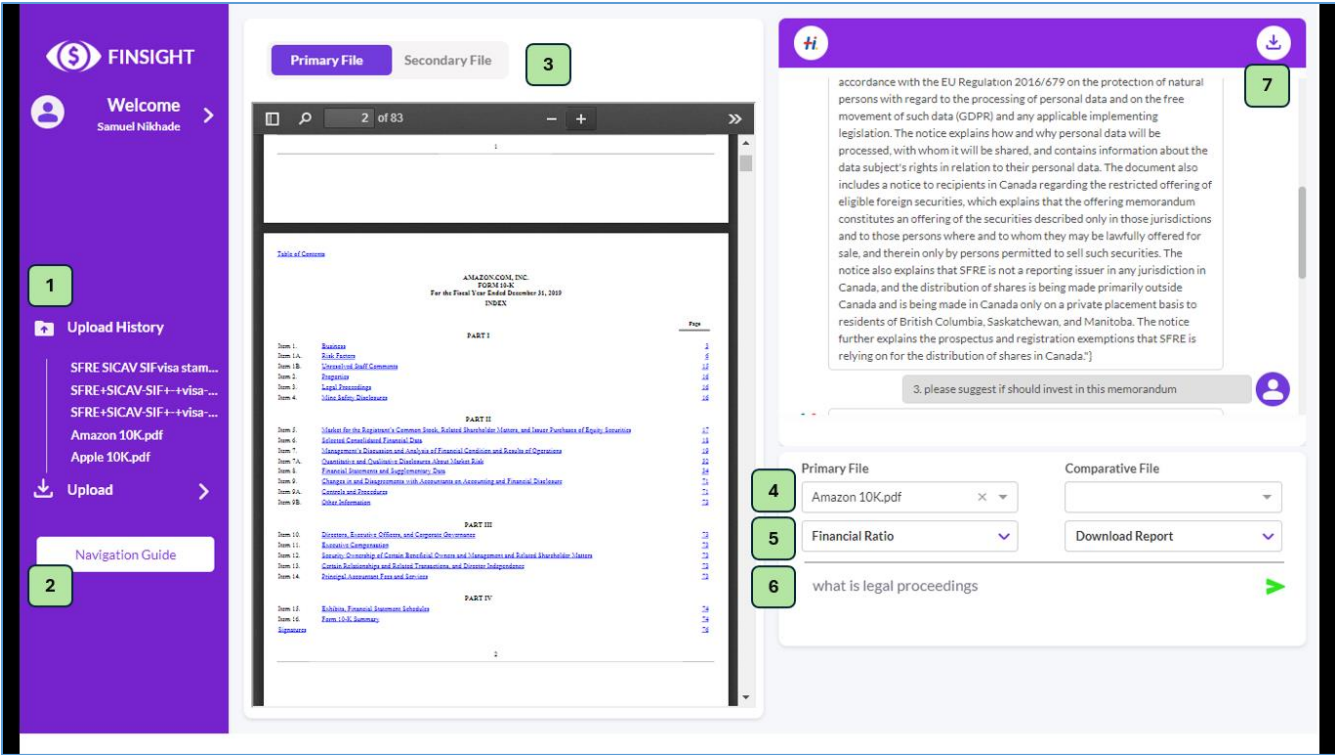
FINSIGHT

Welcome
Samuel Nikhade

1

Upload History

SFRE SICAV SIFvisa stam...
SFRE+SICAV-SIF+-+visa-...
SFRE+SICAV-SIF+-+visa-...
Amazon 10K.pdf
Apple 10K.pdf

Upload

Navigation Guide

2

Primary File | Secondary File

3

2 of 83

1

Table of Contents

AMAZON.COM, INC.
FORM 10-K
For the Fiscal Year Ended December 31, 2019
INDEX

Page

PART I

| | | |
|---|---|---|
| Item 1. | Business | 3 |
| Item 1A. | Risk Factors | 6 |
| Item 1B. | Unresolved Staff Comments | 15 |
| Item 2. | Properties | 16 |
| Item 3. | Legal Proceedings | 16 |
| Item 4. | Mine Safety Disclosures | 16 |

PART II

| | | |
|---|---|---|
| Item 5. | Market for the Registrant's Common Stock, Related Shareholder Matters, and Issuer Purchases of Equity Securities | 17 |
| Item 6. | Selected Consolidated Financial Data | 18 |
| Item 7. | Management's Discussion and Analysis of Financial Condition and Results of Operations | 19 |
| Item 7A. | Quantitative and Qualitative Disclosures About Market Risk | 33 |
| Item 8. | Financial Statements and Supplementary Data | 34 |
| Item 9. | Changes in and Disagreements with Accountants on Accounting and Financial Disclosure | 71 |
| Item 9A. | Controls and Procedures | 71 |
| Item 9B. | Other Information | 73 |

PART III

| | | |
|---|---|---|
| Item 10. | Directors, Executive Officers, and Corporate Governance | 73 |
| Item 11. | Executive Compensation | 73 |
| Item 12. | Security Ownership of Certain Beneficial Owners and Management and Related Shareholder Matters | 73 |
| Item 13. | Certain Relationships and Related Transactions, and Director Independence | 73 |
| Item 14. | Principal Accountant Fees and Services | 73 |

PART IV

| | | |
|---|---|---|
| Item 15. | Exhibits, Financial Statement Schedules | 74 |
| Item 16. | Form 10-K Summary | 74 |
| Signatures | | 76 |

2

hi

7

accordance with the EU Regulation 2016/679 on the protection of natural persons with regard to the processing of personal data and on the free movement of such data (GDPR) and any applicable implementing legislation. The notice explains how and why personal data will be processed, with whom it will be shared, and contains information about the data subject's rights in relation to their personal data. The document also includes a notice to recipients in Canada regarding the restricted offering of eligible foreign securities, which explains that the offering memorandum constitutes an offering of the securities described only in those jurisdictions and to those persons where and to whom they may be lawfully offered for sale, and therein only by persons permitted to sell such securities. The notice also explains that SFRE is not a reporting issuer in any jurisdiction in Canada, and the distribution of shares is being made primarily outside Canada and is being made in Canada only on a private placement basis to residents of British Columbia, Saskatchewan, and Manitoba. The notice further explains the prospectus and registration exemptions that SFRE is relying on for the distribution of shares in Canada."}

3. please suggest if should invest in this memorandum

Primary File
Comparative File

4
Amazon 10K.pdf

5
Financial Ratio
Download Report

6
what is legal proceedings